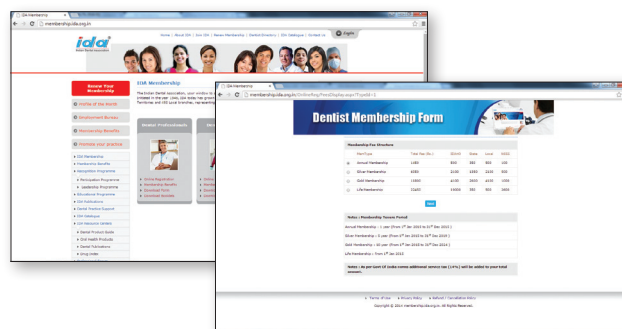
IDA Membership
membership.ida.org.in

Home | About IDA | Join IDA | Renew Membership | Dentist Directory | IDA Webpages | Contact us | Login

ida
Indian Dental Association

Renew Your Membership

Profile of the Month
Employment Bureau
Membership Benefits
Promote your practice

IDA Membership
Membership Benefits
Recognition Programme
Participation Programme
Leadership Programme
Educational Programme
IDA Publications
Dental Practice Support
IDA Webpages
IDA Resource Centers
Dental Product Guide
Oral Health Products
Dental Publications
Drug Index

IDA Membership
The Indian Dental Association, your window to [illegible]

Dental Professionals
Online Registration
Membership Benefits
Download Form
Download Booklet

IDA Membership
membership.ida.org.in/OnlineReg/FormDisplay.aspx?TypeId=1

Dentist Membership Form

Membership Fee Structure

| | Plan Type | Total Fee (Rs.) | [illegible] | State | Local | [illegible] |
|---|---|---|---|---|---|---|
| | Annual Membership | 1180 | 550 | 380 | 500 | 100 |
| | Silver Membership | 6580 | 3100 | 1900 | 2250 | 500 |
| | Gold Membership | 13580 | 6100 | 3600 | 4500 | 1000 |
| | Life Membership | 22600 | 15000 | 550 | 500 | 1650 |

Next

Notes : Membership Tenure Period
Annual Membership - 1 year (From 1st Jan 2013 to 31st Dec 2013 )
Silver Membership - 5 year (From 1st Jan 2013 to 31st Dec 2013 )
Gold Membership - 10 year (From 1st Jan 2013 to 31st Dec 2014 )
Life Membership - From 1st Jan 2013

Notes : As per Govt Of India norms additional service tax (12%) will be added to your total amount.

Terms of use | Privacy Policy | Refund / Cancellation Policy
Copyright © 2014 membership.ida.org.in. All Rights Reserved.